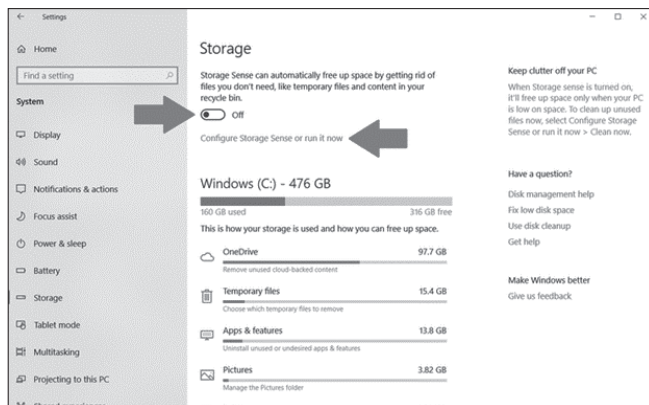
Settings

Home

Find a setting

System

Display

Sound

Notifications & actions

Focus assist

Power & sleep

Battery

Storage

Tablet mode

Multitasking

Projecting to this PC

Storage

Storage Sense can automatically free up space by getting rid of files you don't need, like temporary files and content in your recycle bin.

Off

Configure Storage Sense or run it now

Windows (C:) - 476 GB

160 GB used

316 GB free

This is how your storage is used and how you can free up space.

OneDrive

97.7 GB

Remove unused cloud-backed content

Temporary files

15.4 GB

Choose which temporary files to remove

Apps & features

13.8 GB

Uninstall unused or undesired apps & features

Pictures

3.82 GB

Manage the Pictures folder

Keep clutter off your PC

When Storage sense is turned on, it'll free up space only when your PC is low on space. To clean up unused files now, select Configure Storage Sense or run it now > Clean now.

Have a question?

Disk management help

Fix low disk space

Use disk cleanup

Get help

Make Windows better

Give us feedback